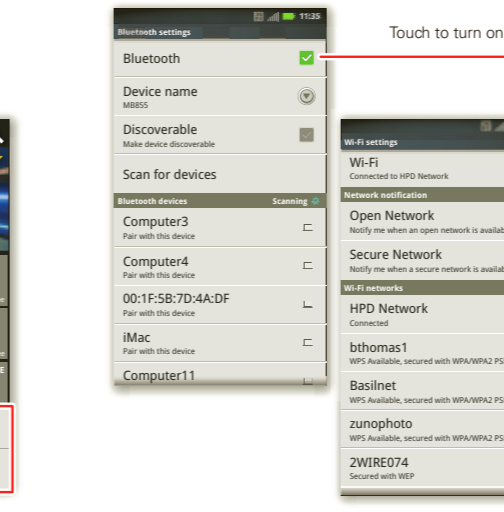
11:35

Bluetooth settings

Bluetooth

Device name
MB855

Discoverable
Make device discoverable

Scan for devices

Bluetooth devices Scanning

Computer3
Pair with this device

Computer4
Pair with this device

00:1F:5B:7D:4A:DF
Pair with this device

iMac
Pair with this device

Computer11

Touch to turn on

Wi-Fi settings

Wi-Fi
Connected to HPD Network

Network notification

Open Network
Notify me when an open network is availab

Secure Network
Notify me when a secure network is availab

Wi-Fi networks

HPD Network
Connected

bthomas1
WPS Available, secured with WPA/WPA2 PS

Basilnet
WPS Available, secured with WPA/WPA2 PS

zunophoto
WPS Available, secured with WPA/WPA2 PS

2WIRE074
Secured with WEP